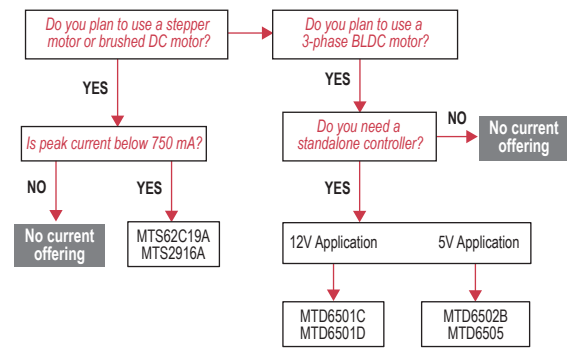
Do you plan to use a stepper motor or brushed DC motor?

Do you plan to use a 3-phase BLDC motor?

YES

YES

Is peak current below 750 mA?

Do you need a standalone controller?

NO

No current offering

NO

YES

YES

No current offering

MTS62C19A
MTS2916A

12V Application

5V Application

MTD6501C
MTD6501D

MTD6502B
MTD6505